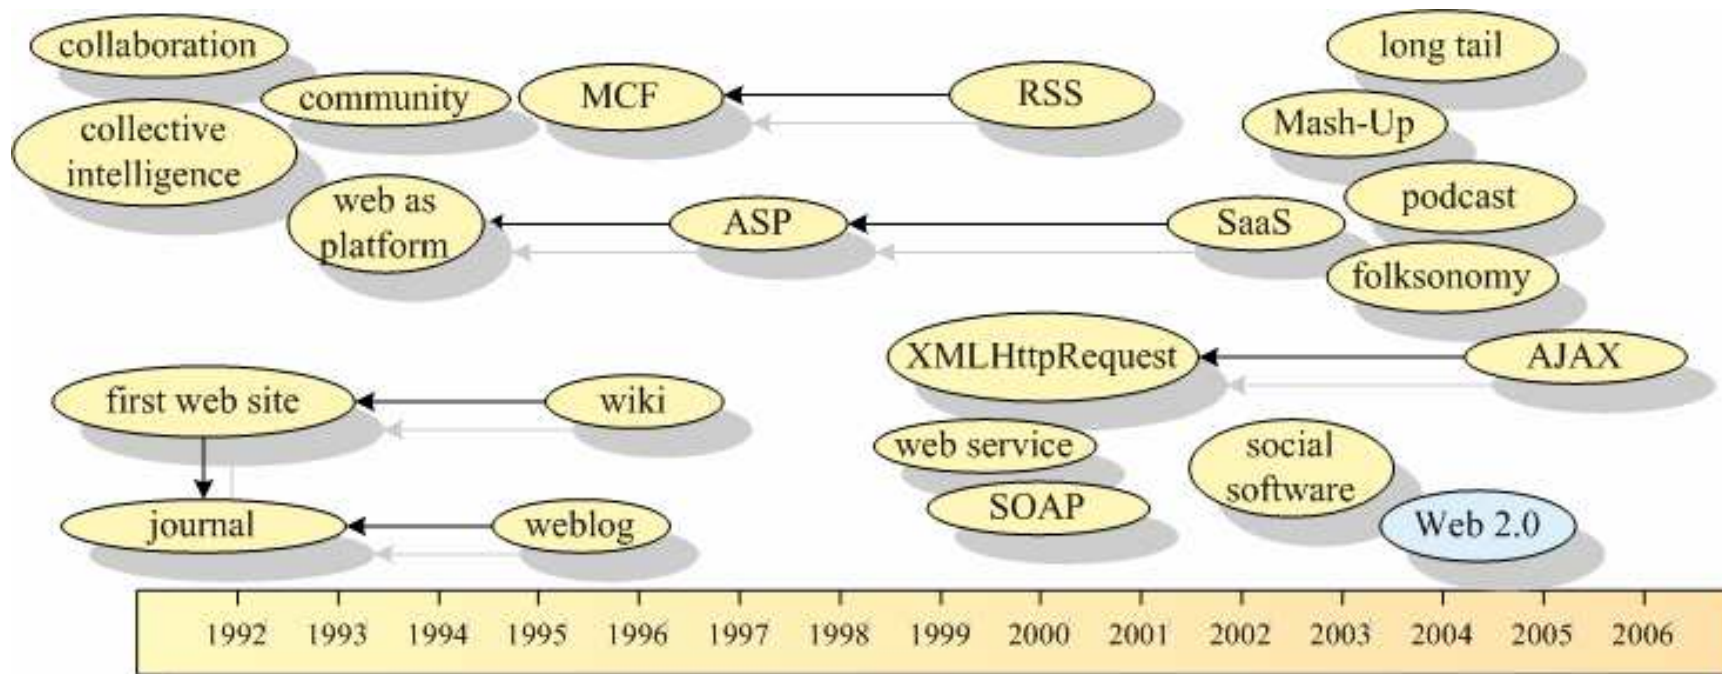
collaboration

community

MCF

RSS

long tail

collective intelligence

Mash-Up

podcast

web as platform

ASP

SaaS

folksonomy

XMLHttpRequest

AJAX

first web site

wiki

web service

social software

journal

weblog

SOAP

Web 2.0

1992 1993 1994 1995 1996 1997 1998 1999 2000 2001 2002 2003 2004 2005 2006